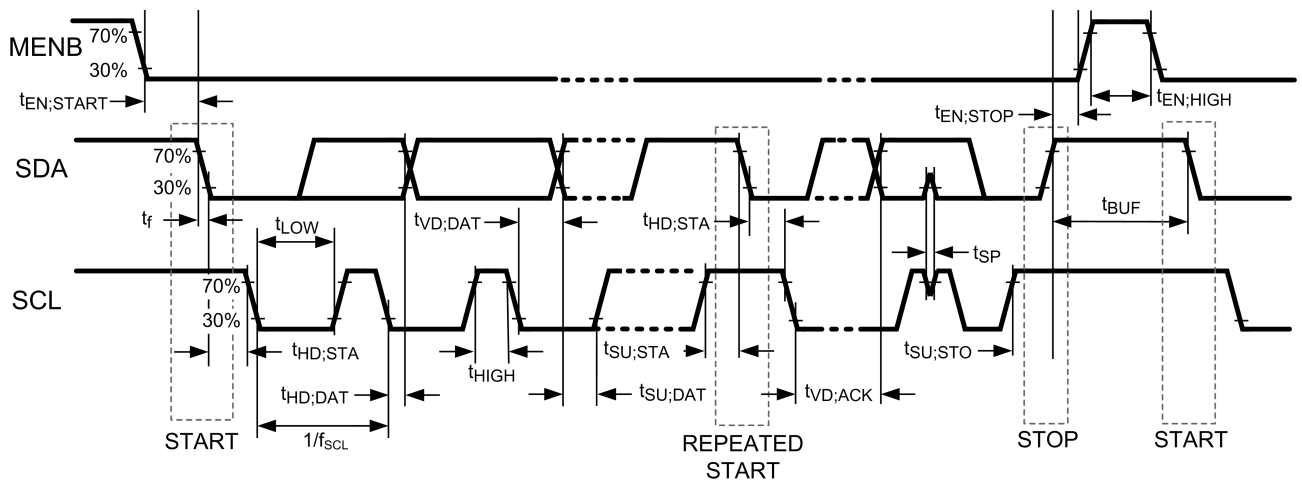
MENB
70%
30%
$t_{EN;START}$
$t_{EN;HIGH}$
$t_{EN;STOP}$
SDA
70%
30%
$t_f$
$t_{LOW}$
$t_{VD;DAT}$
$t_{HD;STA}$
$t_{BUF}$
$t_{SP}$
SCL
70%
30%
$t_{HD;STA}$
$t_{HIGH}$
$t_{SU;STA}$
$t_{SU;STO}$
$t_{HD;DAT}$
$t_{SU;DAT}$
$t_{VD;ACK}$
$1/f_{SCL}$
START
REPEATED START
STOP
START